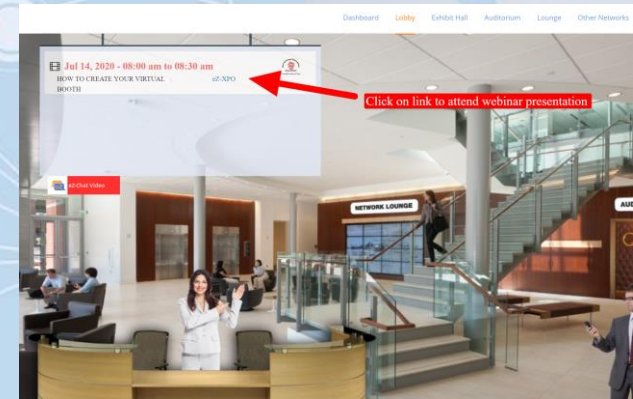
Dashboard Lobby Exhibit Hall Auditorium Lounge Other Networks

Jul 14, 2020 - 08:00 am to 08:30 am

HOW TO CREATE YOUR VIRTUAL BOOTH

eZ-XPO

Click on link to attend webinar presentation

eZ-Chat Video

NETWORK LOUNGE

AU